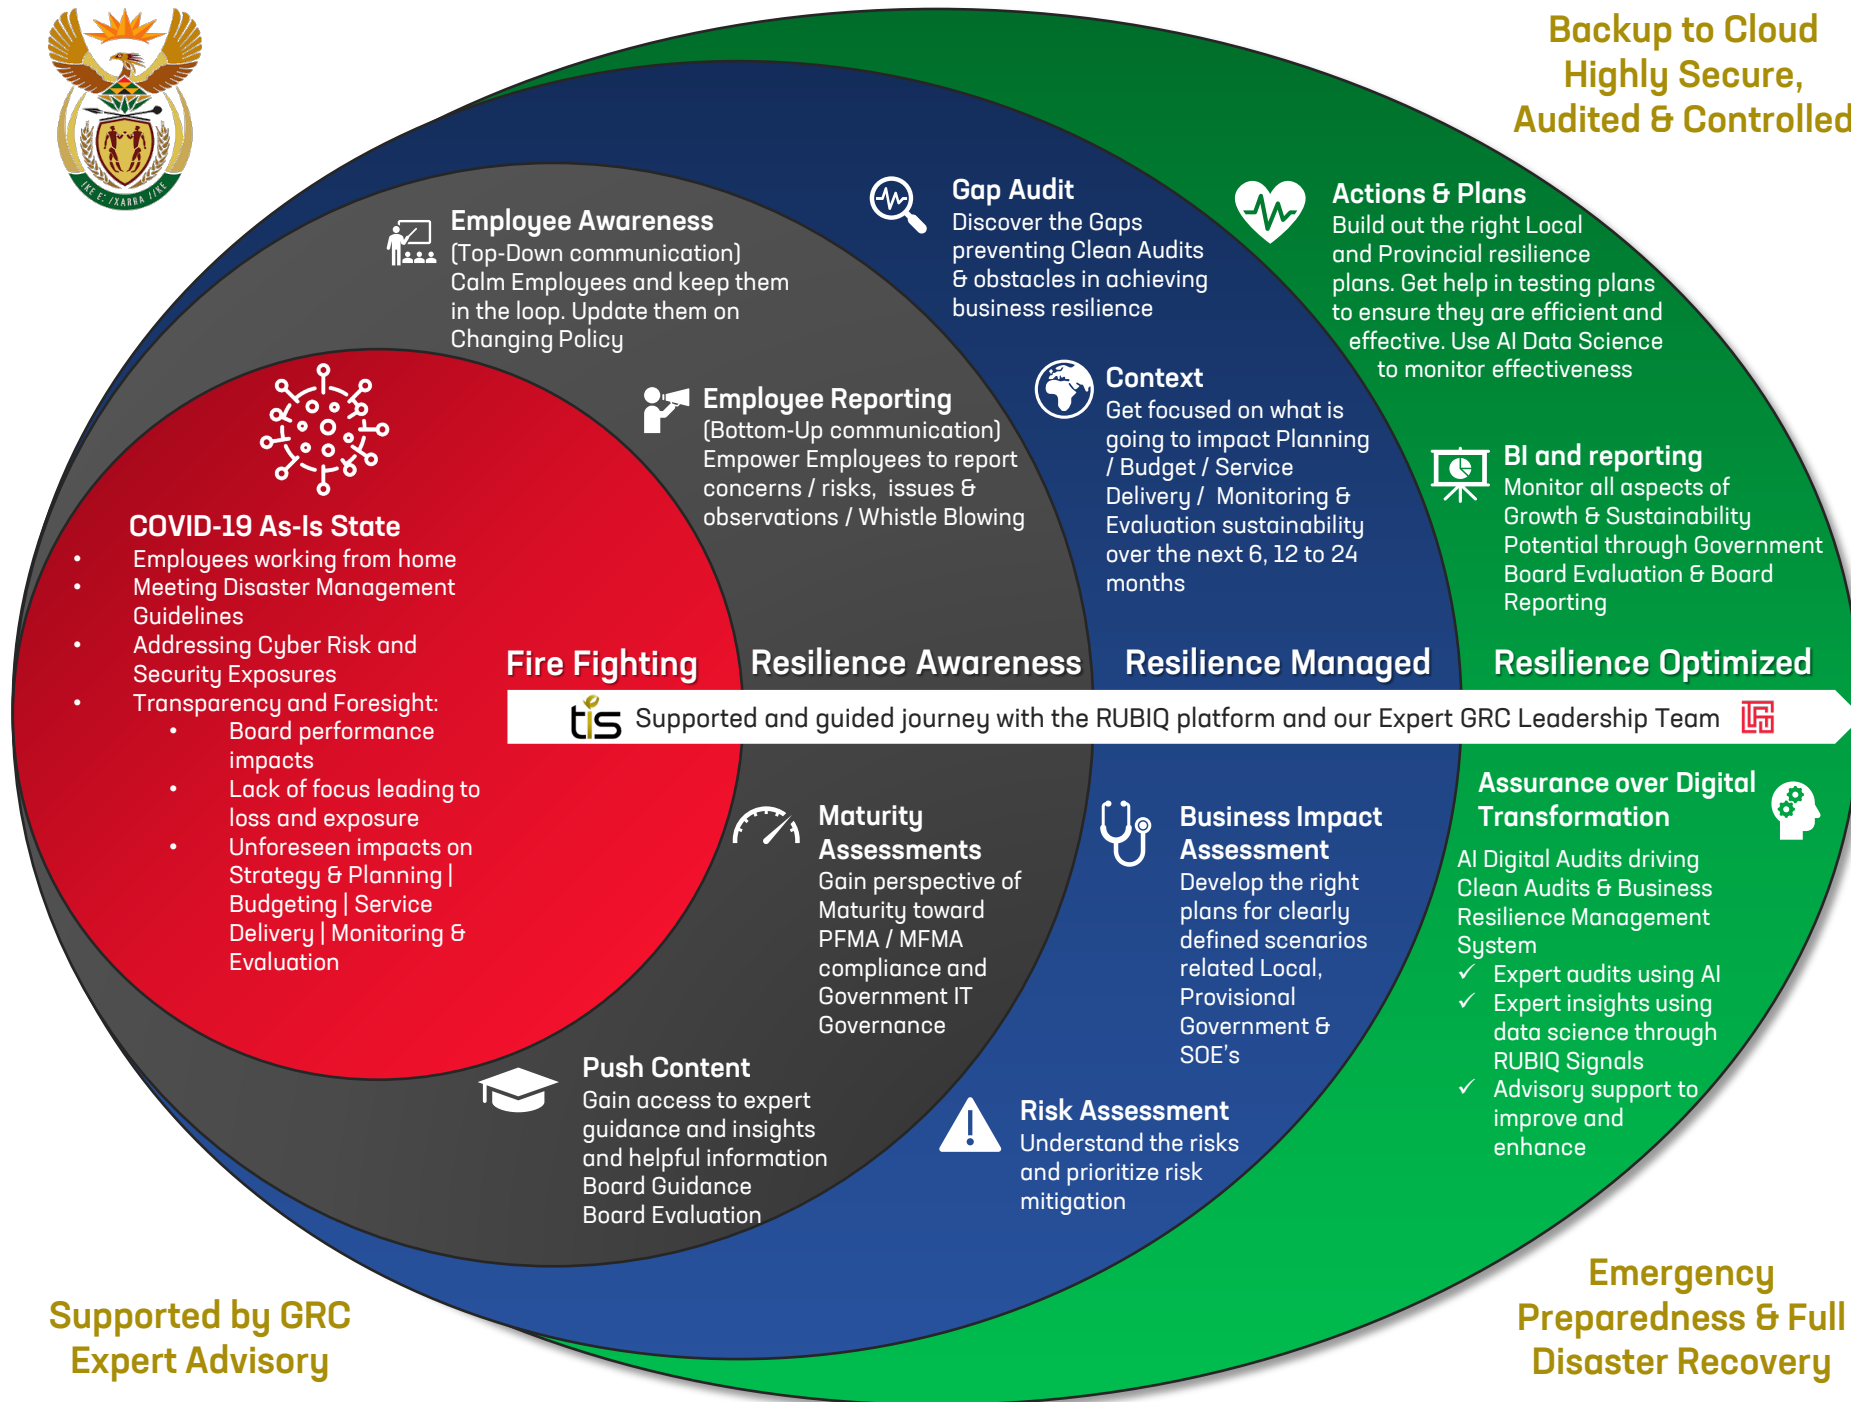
IKE E: /XARRA //KE

Backup to Cloud
Highly Secure,
Audited & Controlled

Employee Awareness
(Top-Down communication)
Calm Employees and keep them in the loop. Update them on Changing Policy

Gap Audit
Discover the Gaps preventing Clean Audits & obstacles in achieving business resilience

Actions & Plans
Build out the right Local and Provincial resilience plans. Get help in testing plans to ensure they are efficient and effective. Use AI Data Science to monitor effectiveness

Employee Reporting
(Bottom-Up communication)
Empower Employees to report concerns / risks, issues & observations / Whistle Blowing

Context
Get focused on what is going to impact Planning / Budget / Service Delivery / Monitoring & Evaluation sustainability over the next 6, 12 to 24 months

BI and reporting
Monitor all aspects of Growth & Sustainability Potential through Government Board Evaluation & Board Reporting

COVID-19 As-Is State
• Employees working from home
• Meeting Disaster Management Guidelines
• Addressing Cyber Risk and Security Exposures
• Transparency and Foresight:
• Board performance impacts
• Lack of focus leading to loss and exposure
• Unforeseen impacts on Strategy & Planning | Budgeting | Service Delivery | Monitoring & Evaluation

Fire Fighting
Resilience Awareness
Resilience Managed
Resilience Optimized

tis Supported and guided journey with the RUBIQ platform and our Expert GRC Leadership Team

Maturity Assessments
Gain perspective of Maturity toward PFMA / MFMA compliance and Government IT Governance

Business Impact Assessment
Develop the right plans for clearly defined scenarios related Local, Provisional Government & SOE's

Assurance over Digital Transformation
AI Digital Audits driving Clean Audits & Business Resilience Management System
✓ Expert audits using AI
✓ Expert insights using data science through RUBIQ Signals
✓ Advisory support to improve and enhance

Push Content
Gain access to expert guidance and insights and helpful information
Board Guidance
Board Evaluation

Risk Assessment
Understand the risks and prioritize risk mitigation

Supported by GRC
Expert Advisory

Emergency
Preparedness & Full
Disaster Recovery